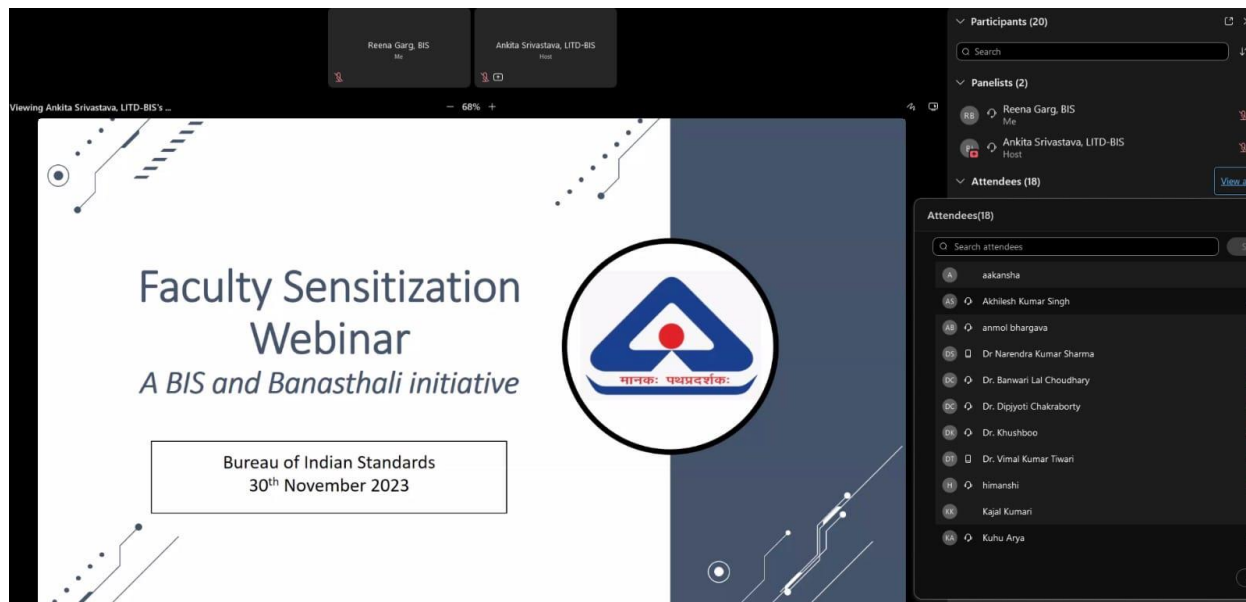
Reena Garg, BIS
Me

Ankita Srivastava, LITD-BIS
Host

Viewing Ankita Srivastava, LITD-BIS's ...

— 68% +

Faculty Sensitization Webinar
A BIS and Banasthali initiative

मानकः पथप्रदर्शकः

Bureau of Indian Standards
30$^{th}$ November 2023

Participants (20)

Search

Panelists (2)

RB Reena Garg, BIS
Me

Ankita Srivastava, LITD-BIS
Host

Attendees (18)

View a

Attendees(18)

Search attendees

A aakansha
AS Akhilesh Kumar Singh
AB anmol bhargava
DS Dr Narendra Kumar Sharma
DC Dr. Banwari Lal Choudhary
DC Dr. Dipjyoti Chakraborty
DK Dr. Khushboo
DT Dr. Vimal Kumar Tiwari
H himanshi
KK Kajal Kumari
KA Kuhu Arya